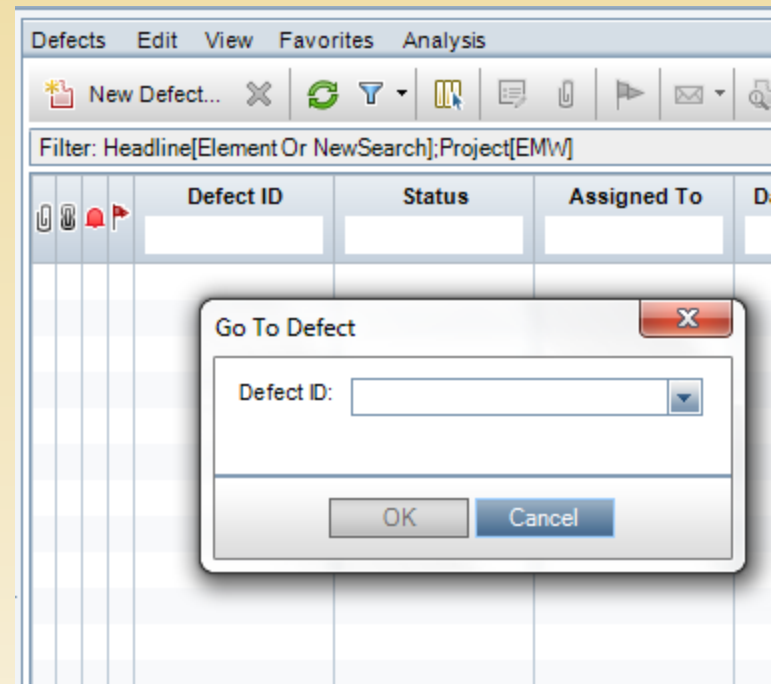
Defects Edit View Favorites Analysis

New Defect...

Filter: Headline[Element Or NewSearch];Project[EMW]

| Defect ID | Status | Assigned To | D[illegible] |
|---|---|---|---|

Go To Defect

Defect ID:

OK Cancel